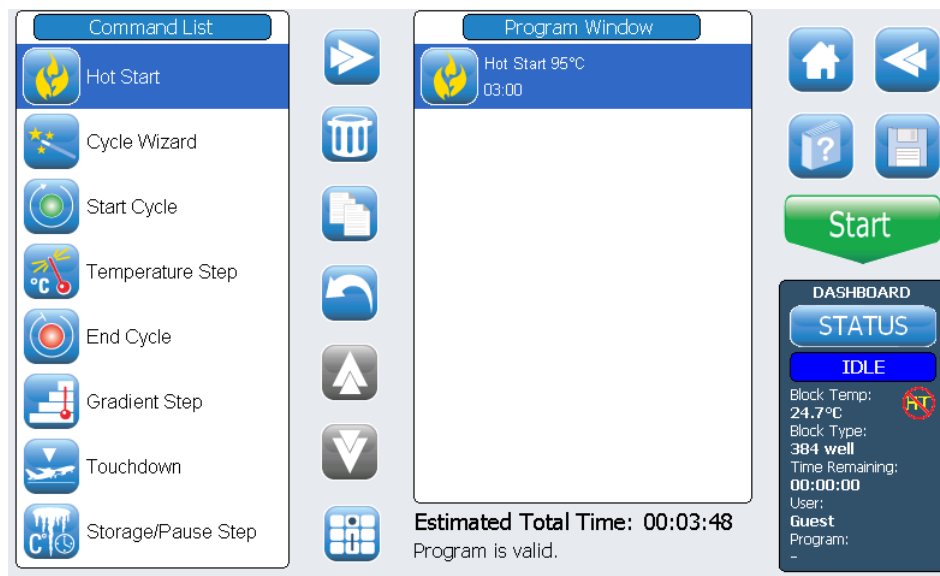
Command List

Hot Start

Cycle Wizard

Start Cycle

Temperature Step

End Cycle

Gradient Step

Touchdown

Storage/Pause Step

Program Window

Hot Start 95°C
03:00

Estimated Total Time: 00:03:48
Program is valid.

Start

DASHBOARD
STATUS
IDLE
Block Temp:
24.7°C
Block Type:
384 well
Time Remaining:
00:00:00
User:
Guest
Program:
-